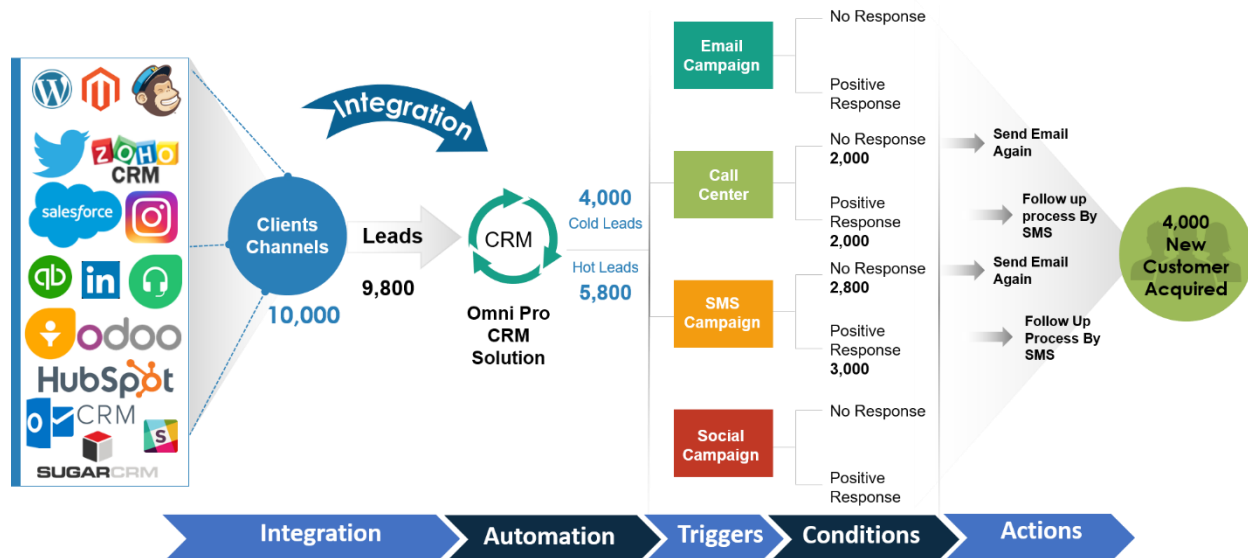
ZOHO CRM

salesforce

odoo

HubSpot

CRM

SUGARCRM

Integration

Clients Channels

10,000

Leads

9,800

CRM

Omni Pro CRM Solution

4,000

Cold Leads

Hot Leads

5,800

Email Campaign

No Response

Positive Response

Call Center

No Response 2,000

Positive Response 2,000

SMS Campaign

No Response 2,800

Positive Response 3,000

Social Campaign

No Response

Positive Response

Send Email Again

Follow up process By SMS

Send Email Again

Follow Up Process By SMS

4,000 New Customer Acquired

Integration

Automation

Triggers

Conditions

Actions